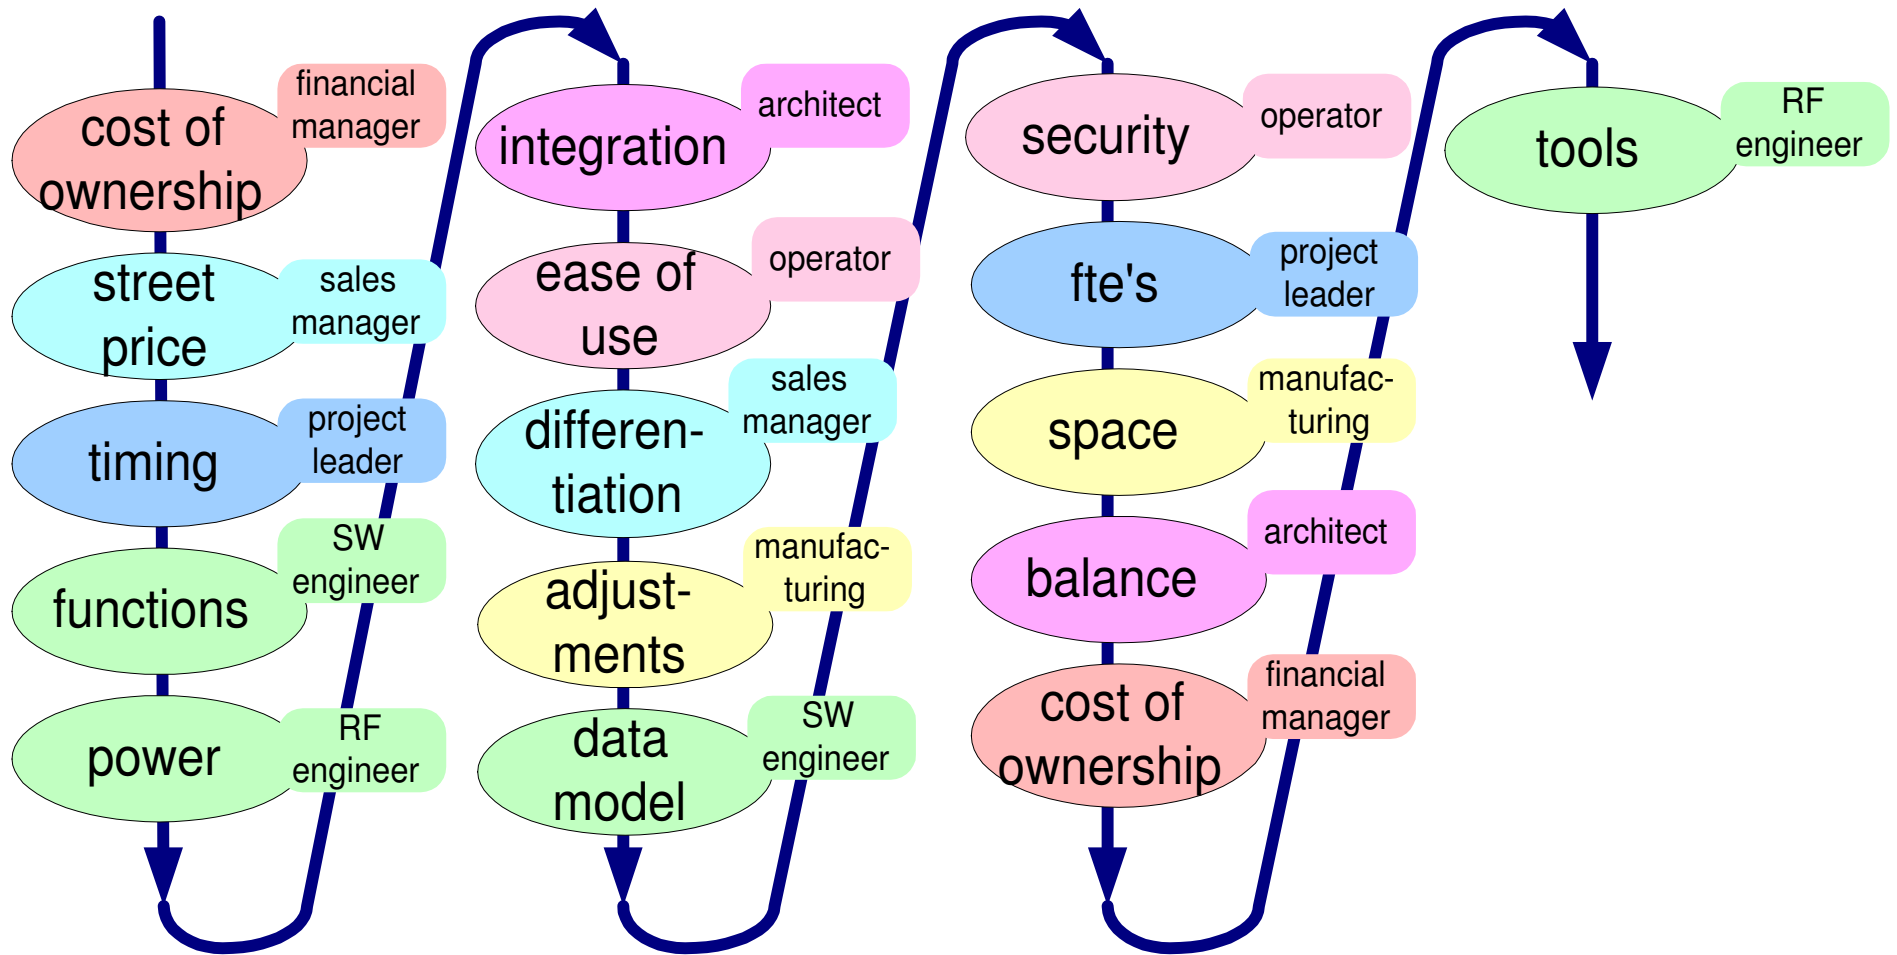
cost of ownership
financial manager

street price
sales manager

timing
project leader

functions
SW engineer

power
RF engineer

integration
architect

ease of use
operator

differen-tiation
sales manager

adjust-ments
manufac-turing

data model
SW engineer

security
operator

fte's
project leader

space
manufac-turing

balance
architect

cost of ownership
financial manager

tools
RF engineer